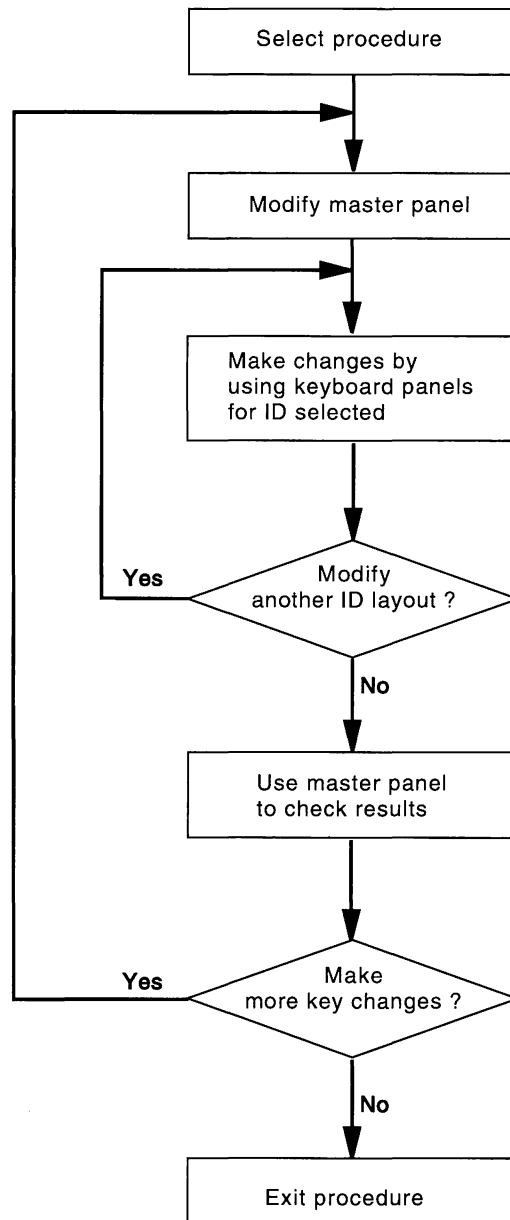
Select procedure

Modify master panel

Make changes by using keyboard panels for ID selected

Yes

Modify another ID layout ?

No

Use master panel to check results

Yes

Make more key changes ?

No

Exit procedure